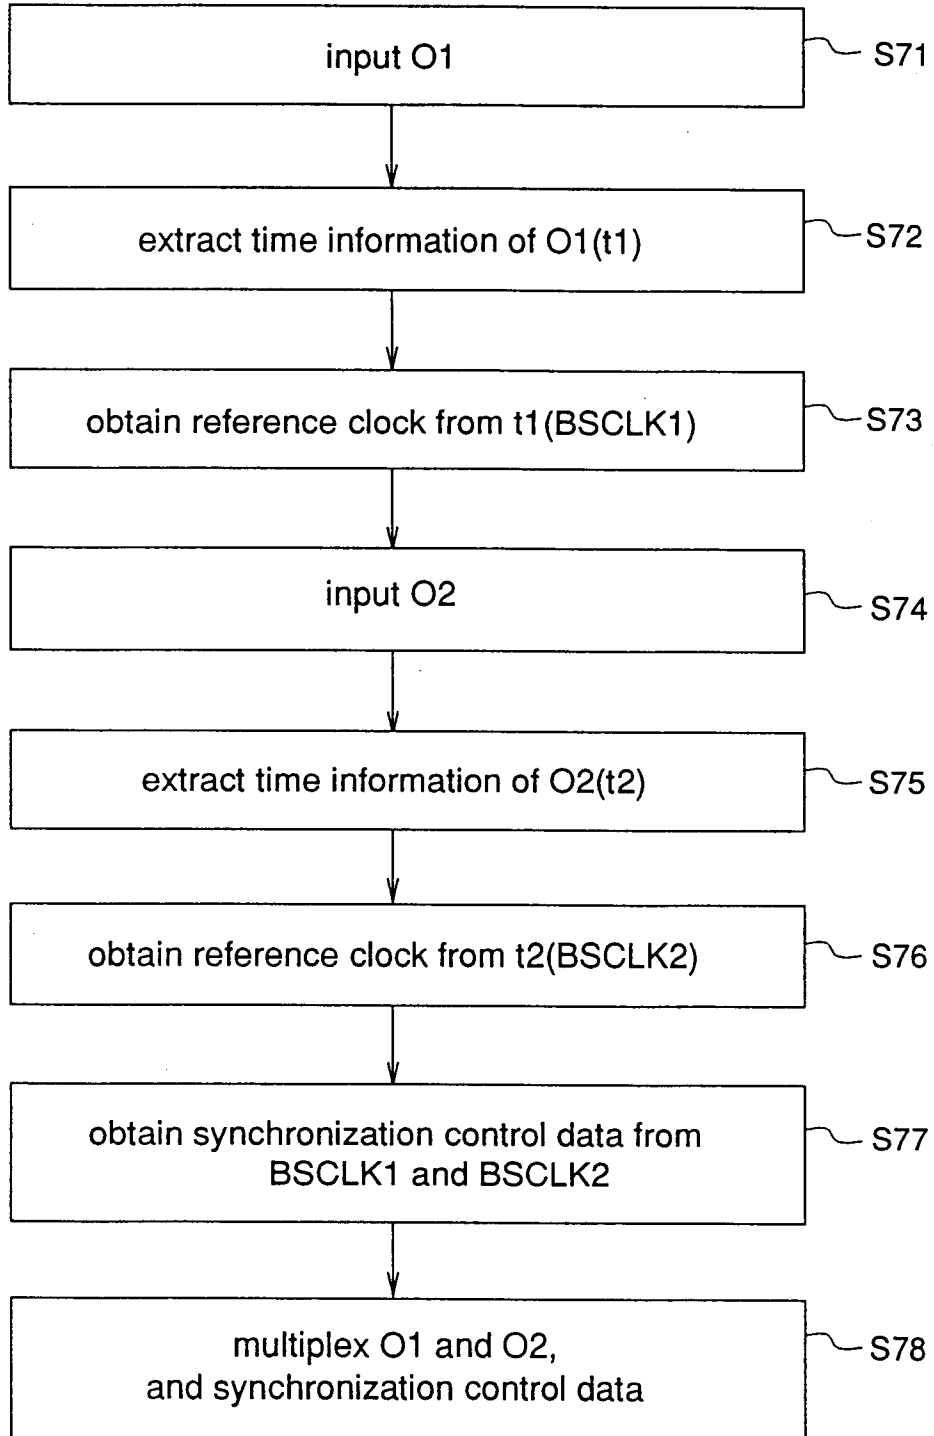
input O1
S71

extract time information of O1(t1)
S72

obtain reference clock from t1(BSCLK1)
S73

input O2
S74

extract time information of O2(t2)
S75

obtain reference clock from t2(BSCLK2)
S76

obtain synchronization control data from BSCLK1 and BSCLK2
S77

multiplex O1 and O2, and synchronization control data
S78